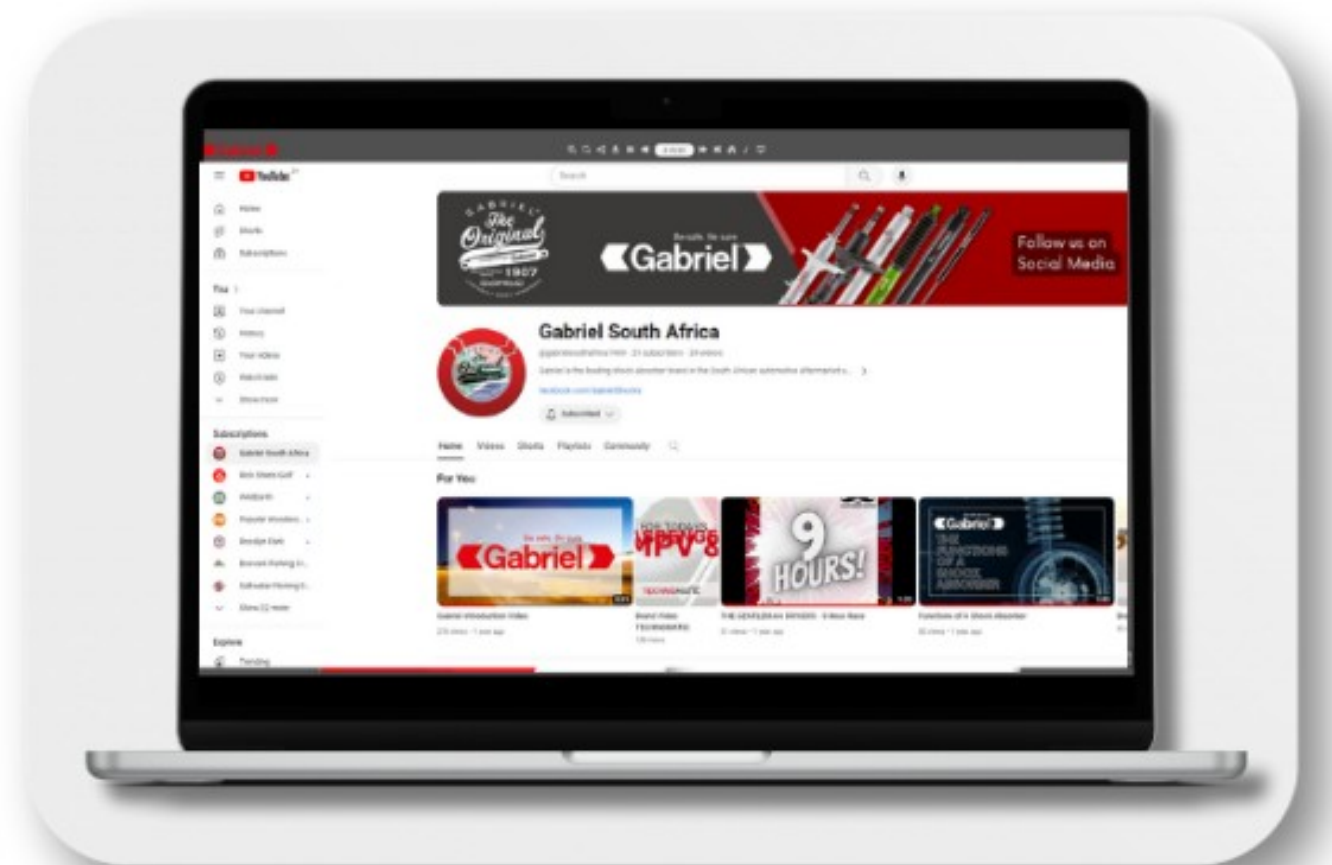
YouTube

Search

Home
Shorts
Subscriptions

You >
Your channel
History
Your videos
Watch later
Show more

Subscriptions
Gabriel South Africa
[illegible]
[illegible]
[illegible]
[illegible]
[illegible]
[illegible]
Show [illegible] more

Explore
Trending

GABRIEL
The Original
1907

Be safe. Be sure
Gabriel

Follow us on Social Media

Gabriel South Africa
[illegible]
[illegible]
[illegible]
Subscribed

Home Videos Shorts Playlists Community

For You

Be safe. Be sure
Gabriel
Gabriel Introduction Video
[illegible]

MPV 8
TECHNOLOGIE
Brand Video TECHNOLOGIE
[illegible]

9 HOURS!
THE GENTLEMAN DRIVERS - 9 Hour Race
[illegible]

Gabriel
THE FUNCTIONS OF A SHOCK ABSORBER
Functions of a Shock Absorber
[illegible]